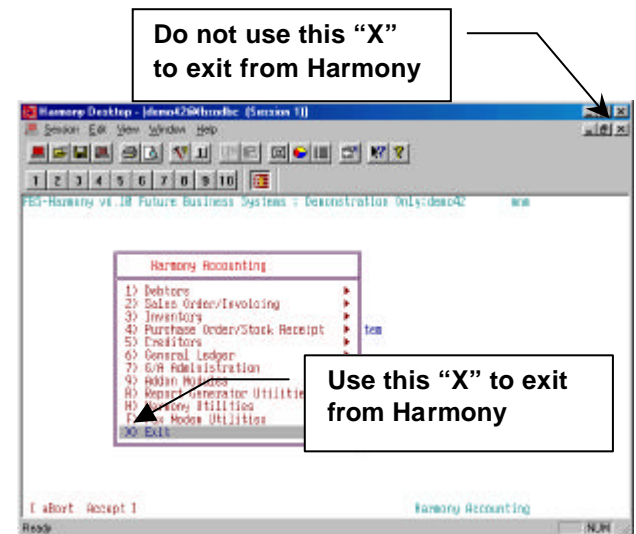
Do not use this “X” to exit from Harmony

Harmony Desktop - [demo42@Xbondbc (Session 1)]

Session Edit View Window Help

1 2 3 4 5 6 7 8 9 10

FBS-Harmony v4.10 Future Business Systems : Demonstration Only:demo42 mm

Harmony Accounting

1) Debtors
2) Sales Order/Invoicing
3) Inventory
4) Purchase Order/Stock Receipt
5) Creditors
6) General Ledger
7) G/A Administration
8) Addon Modules
R) Report Generator Utilities
H) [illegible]mony Utilities
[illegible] Modem Utilities
X) Exit

tem

Use this “X” to exit from Harmony

[ aBort Accept ]

Harmony Accounting

Ready

NUM